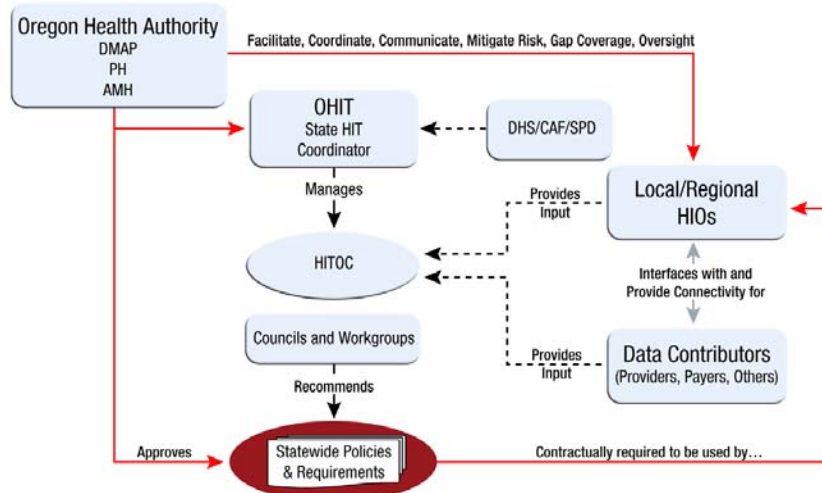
Oregon Health Authority
DMAP
PH
AMH

Facilitate, Coordinate, Communicate, Mitigate Risk, Gap Coverage, Oversight

OHIT
State HIT
Coordinator

DHS/CAF/SPD

Manages

Provides Input

Local/Regional HIOs

HITOC

Interfaces with and Provide Connectivity for

Councils and Workgroups

Provides Input

Data Contributors
(Providers, Payers, Others)

Recommends

Approves

Statewide Policies & Requirements

Contractually required to be used by…